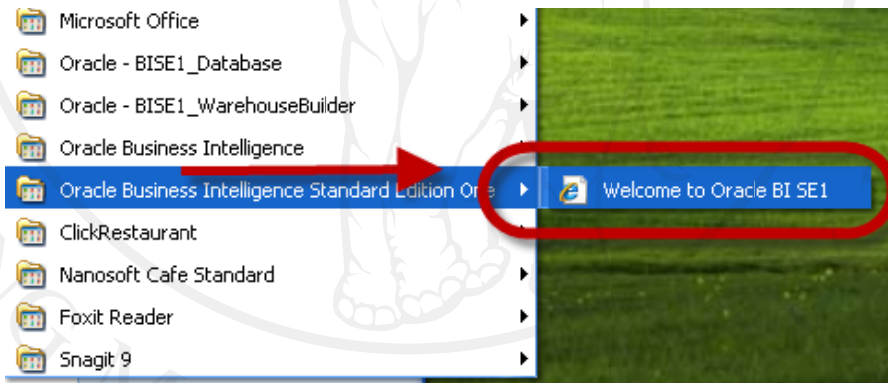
Microsoft Office
Oracle - BISE1_Database
Oracle - BISE1_WarehouseBuilder
Oracle Business Intelligence
Oracle Business Intelligence Standard Edition One
Welcome to Oracle BI SE1
ClickRestaurant
Nanosoft Cafe Standard
Foxit Reader
Snagit 9